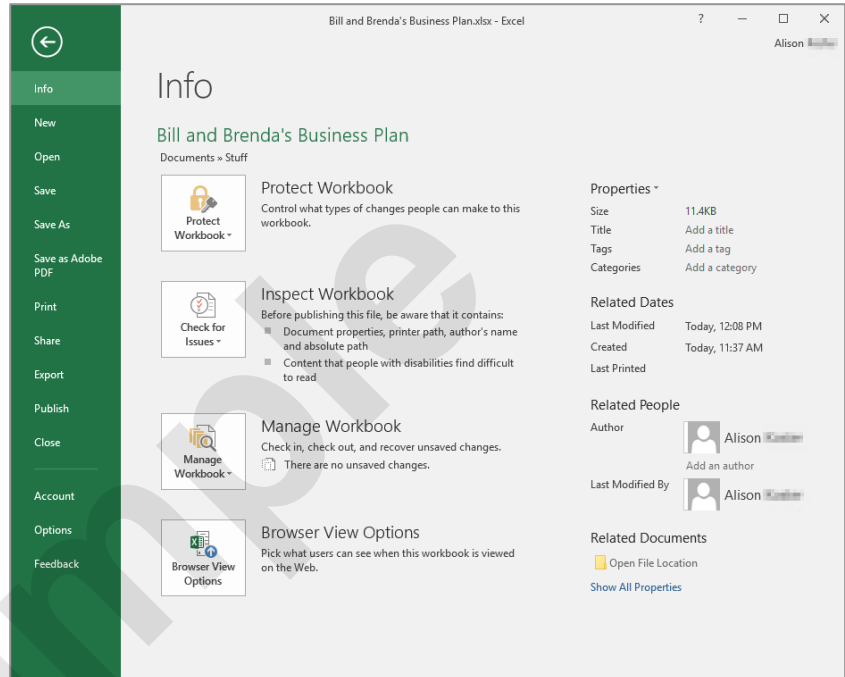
Bill and Brenda's Business Plan.xlsx - Excel

? — ☐ ✕

Alison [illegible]

Info
New
Open
Save
Save As
Save as Adobe PDF
Print
Share
Export
Publish
Close
Account
Options
Feedback

Info

Bill and Brenda's Business Plan

Documents » Stuff

Protect Workbook

Protect Workbook

Control what types of changes people can make to this workbook.

Check for Issues

Inspect Workbook

Before publishing this file, be aware that it contains:

- Document properties, printer path, author's name and absolute path
- Content that people with disabilities find difficult to read

Manage Workbook

Manage Workbook

Check in, check out, and recover unsaved changes.

There are no unsaved changes.

Browser View Options

Browser View Options

Pick what users can see when this workbook is viewed on the Web.

Properties

| Size | 11.4KB |
|---|---|
| Title | Add a title |
| Tags | Add a tag |
| Categories | Add a category |

Related Dates

| Last Modified | Today, 12:08 PM |
|---|---|
| Created | Today, 11:37 AM |
| Last Printed | |

Related People

Author Alison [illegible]

Add an author

Last Modified By Alison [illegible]

Related Documents

Open File Location

Show All Properties

Sample